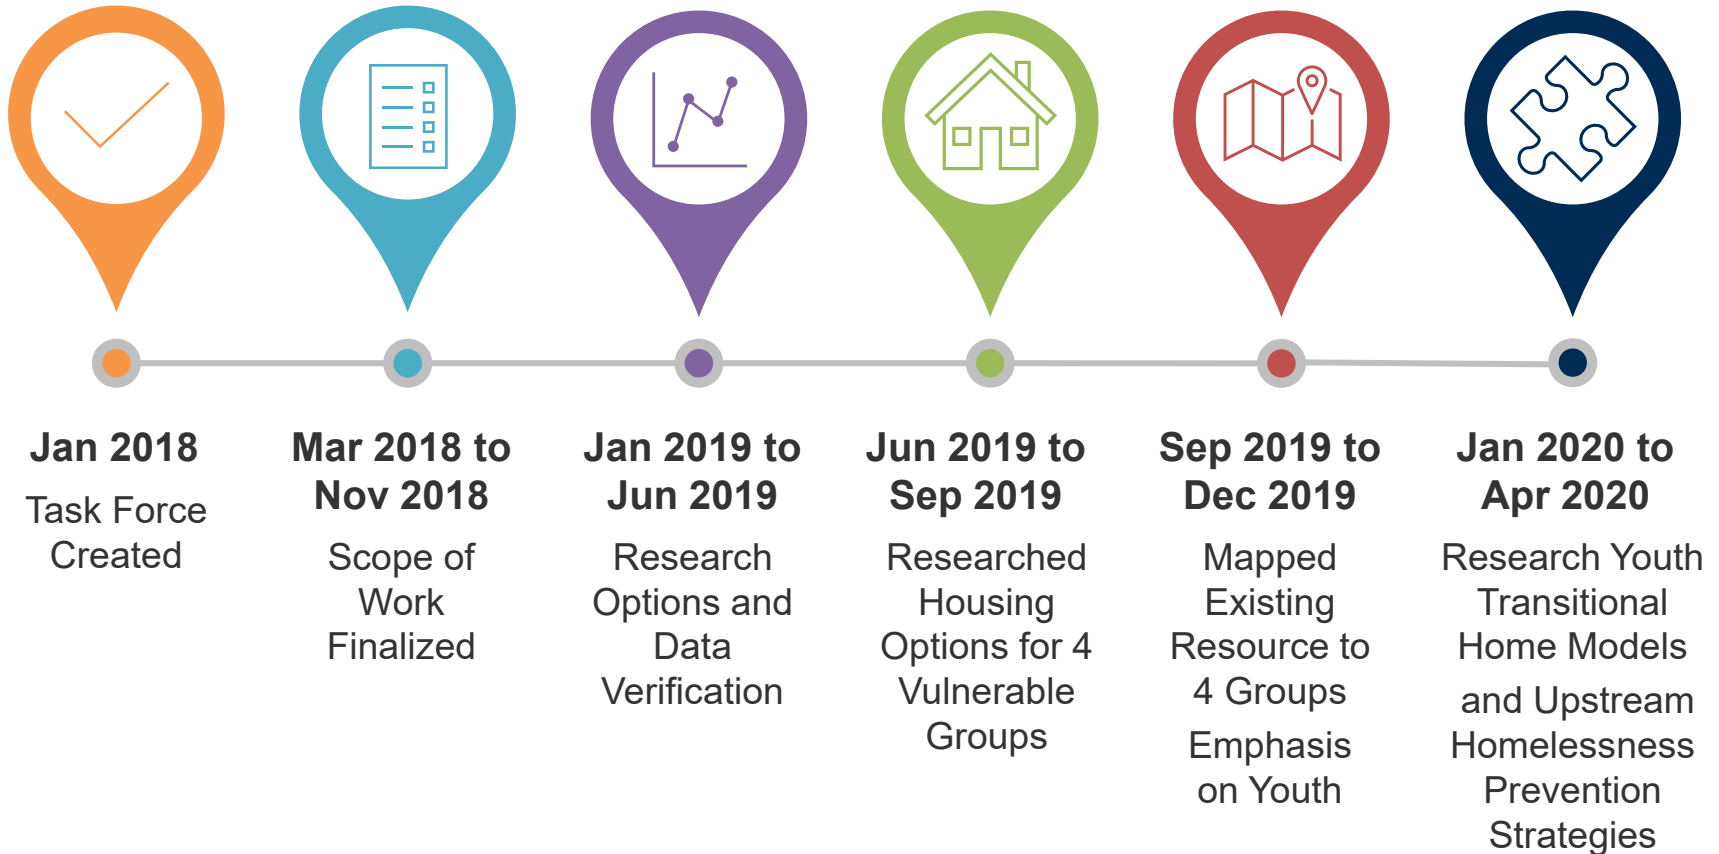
Jan 2018
Task Force Created

Mar 2018 to Nov 2018
Scope of Work Finalized

Jan 2019 to Jun 2019
Research Options and Data Verification

Jun 2019 to Sep 2019
Researched Housing Options for 4 Vulnerable Groups

Sep 2019 to Dec 2019
Mapped Existing Resource to 4 Groups

Emphasis on Youth

Jan 2020 to Apr 2020
Research Youth Transitional Home Models

and Upstream Homelessness Prevention Strategies